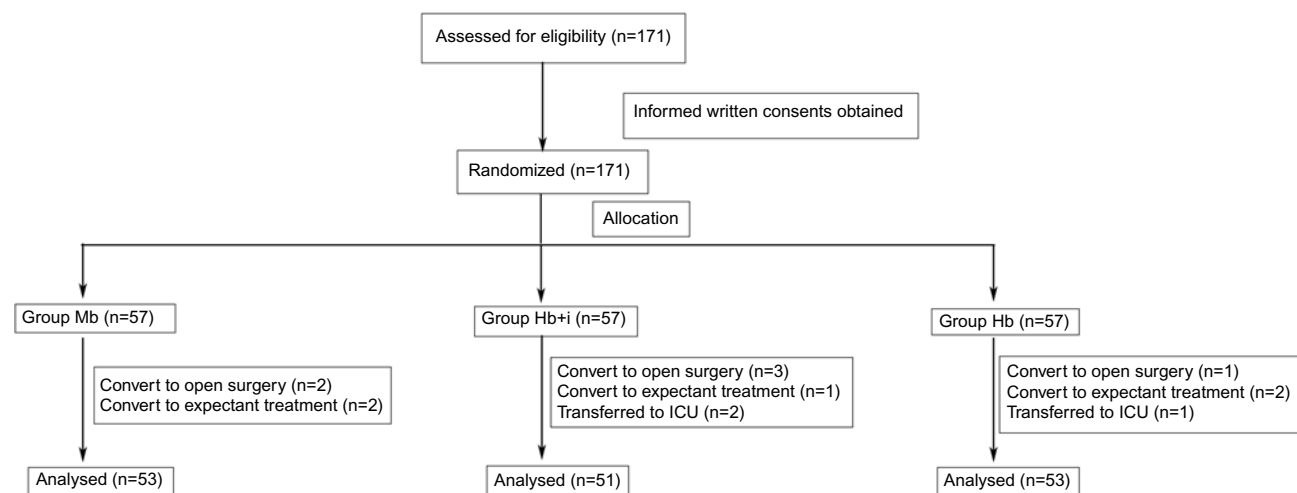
Assessed for eligibility (n=171)

Informed written consents obtained

Randomized (n=171)

Allocation

Group Mb (n=57)

Convert to open surgery (n=2)
Convert to expectant treatment (n=2)

Analysed (n=53)

Group Hb+i (n=57)

Convert to open surgery (n=3)
Convert to expectant treatment (n=1)
Transferred to ICU (n=2)

Analysed (n=51)

Group Hb (n=57)

Convert to open surgery (n=1)
Convert to expectant treatment (n=2)
Transferred to ICU (n=1)

Analysed (n=53)